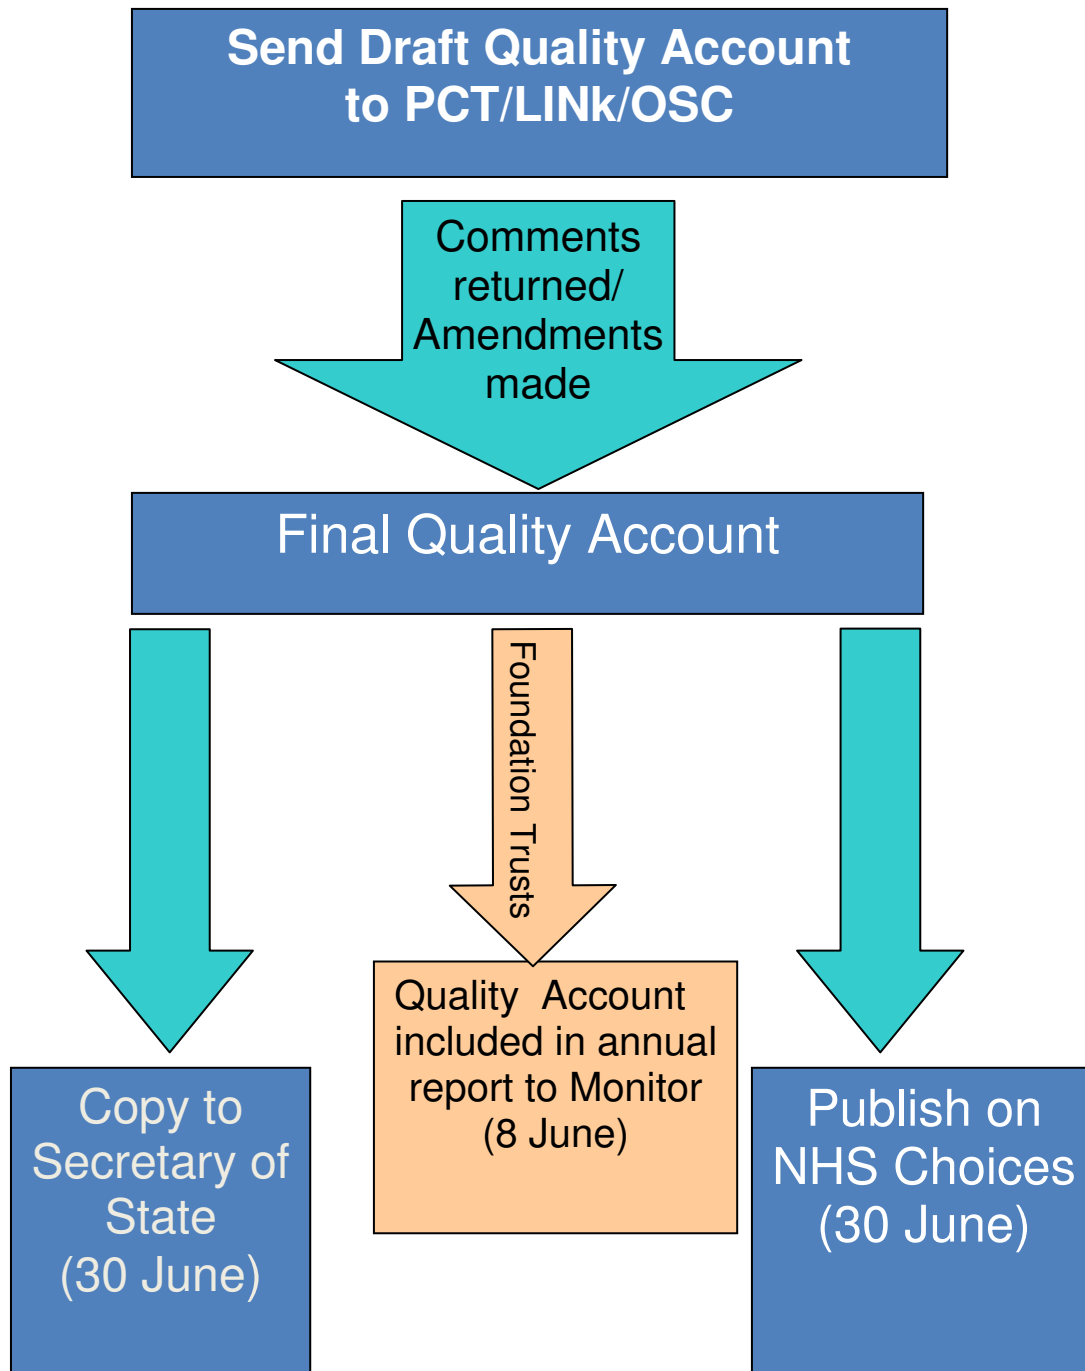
Send Draft Quality Account to PCT/LINk/OSC

Comments returned/ Amendments made

Final Quality Account

Foundation Trusts

Copy to Secretary of State (30 June)

Quality Account included in annual report to Monitor (8 June)

Publish on NHS Choices (30 June)